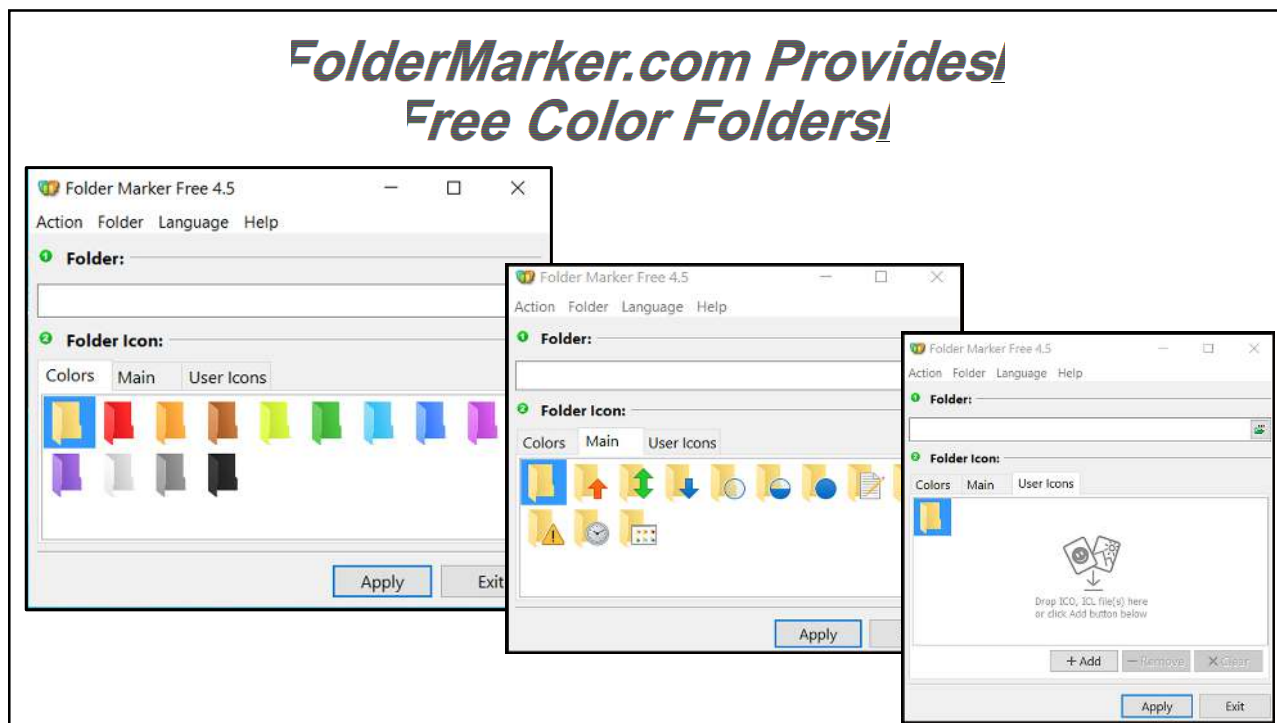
FolderMarker.com Provides Free Color Folders

Folder Marker Free 4.5

Action Folder Language Help

Folder:

Folder Icon:

Colors Main User Icons

Apply Exit

Folder Marker Free 4.5

Action Folder Language Help

Folder:

Folder Icon:

Colors Main User Icons

Apply

Folder Marker Free 4.5

Action Folder Language Help

Folder:

Folder Icon:

Colors Main User Icons

Drop ICO, ICL file(s) here or click Add button below

+ Add − Remove ✕ Clear

Apply Exit